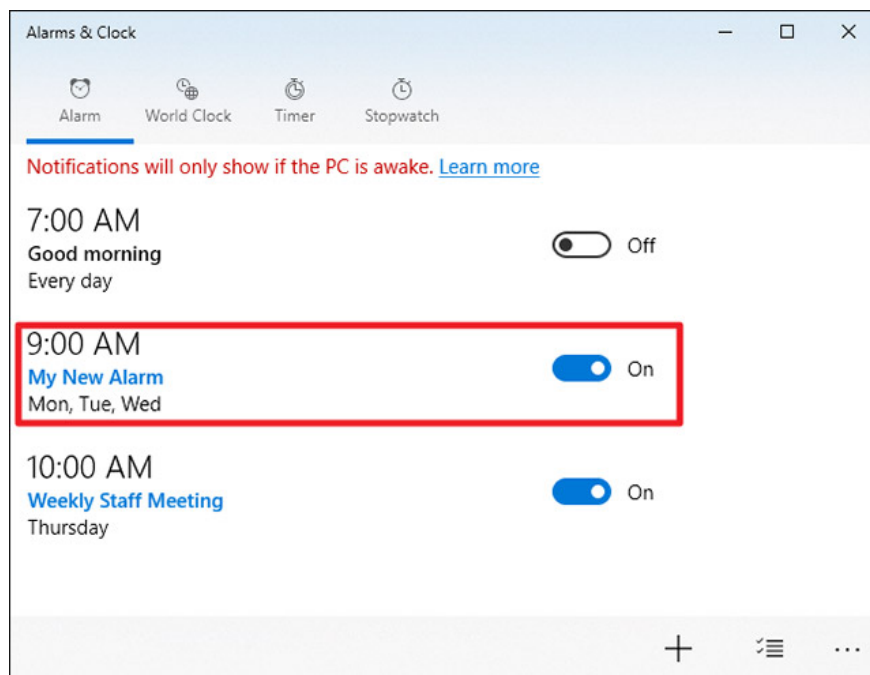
Alarms & Clock

Alarm World Clock Timer Stopwatch

Notifications will only show if the PC is awake. Learn more

7:00 AM
Good morning
Every day
Off

9:00 AM
My New Alarm
Mon, Tue, Wed
On

10:00 AM
Weekly Staff Meeting
Thursday
On

+ ...